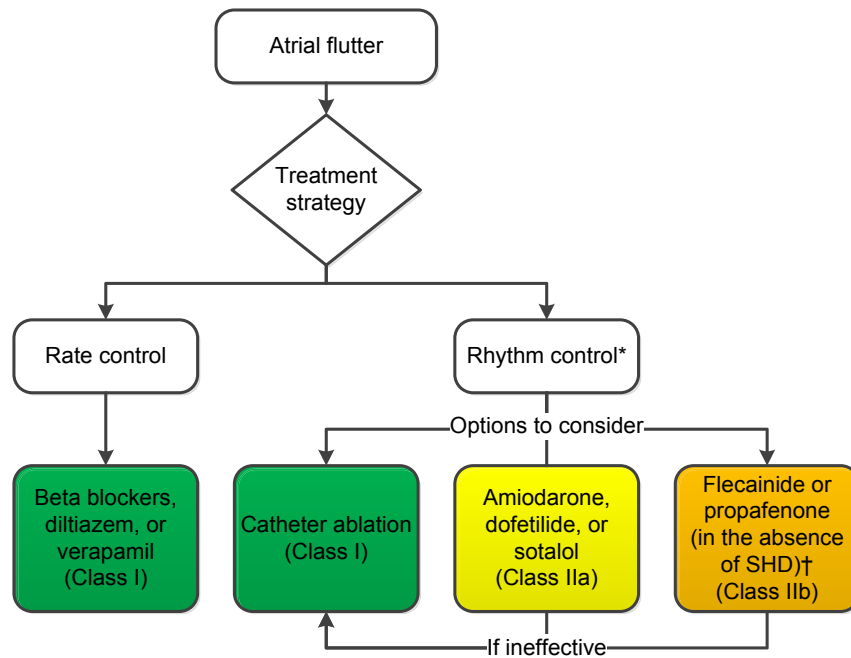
Atrial flutter

Treatment strategy

Rate control

Rhythm control*

Options to consider

Beta blockers, diltiazem, or verapamil (Class I)

Catheter ablation (Class I)

Amiodarone, dofetilide, or sotalol (Class IIa)

Flecainide or propafenone (in the absence of SHD)† (Class IIb)

If ineffective